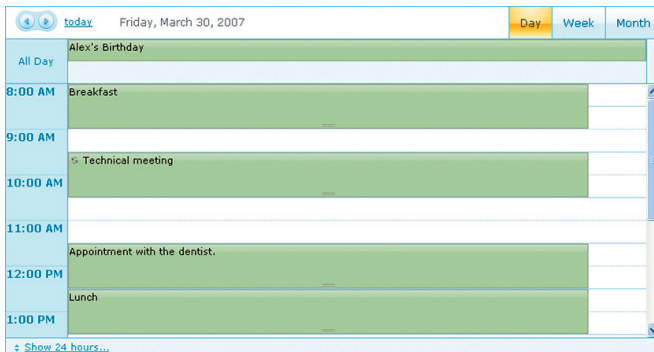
today Friday, March 30, 2007

Day Week Month

All Day

Alex's Birthday

8:00 AM

Breakfast

9:00 AM

Technical meeting

10:00 AM

11:00 AM

Appointment with the dentist.

12:00 PM

Lunch

1:00 PM

Show 24 hours...